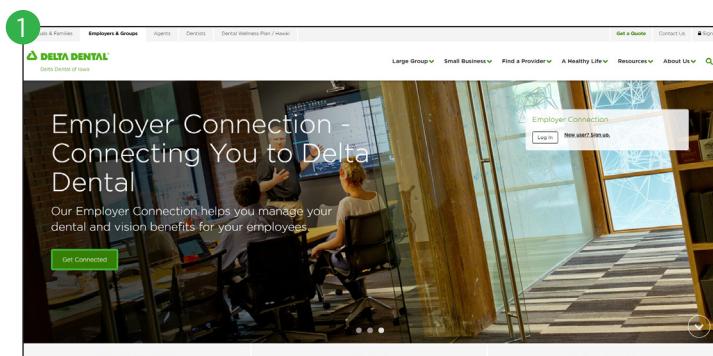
1

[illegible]als & Families Employers & Groups Agents Dentists Dental Wellness Plan / Hawki

Get a Quote Contact Us Sign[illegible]

DELTA DENTAL

Delta Dental of Iowa

Large Group Small Business Find a Provider A Healthy Life Resources About Us

Employer Connection - Connecting You to Delta Dental

Our Employer Connection helps you manage your dental and vision benefits for your employees.

Get Connected

Employer Connection

Log In

New user? Sign up.